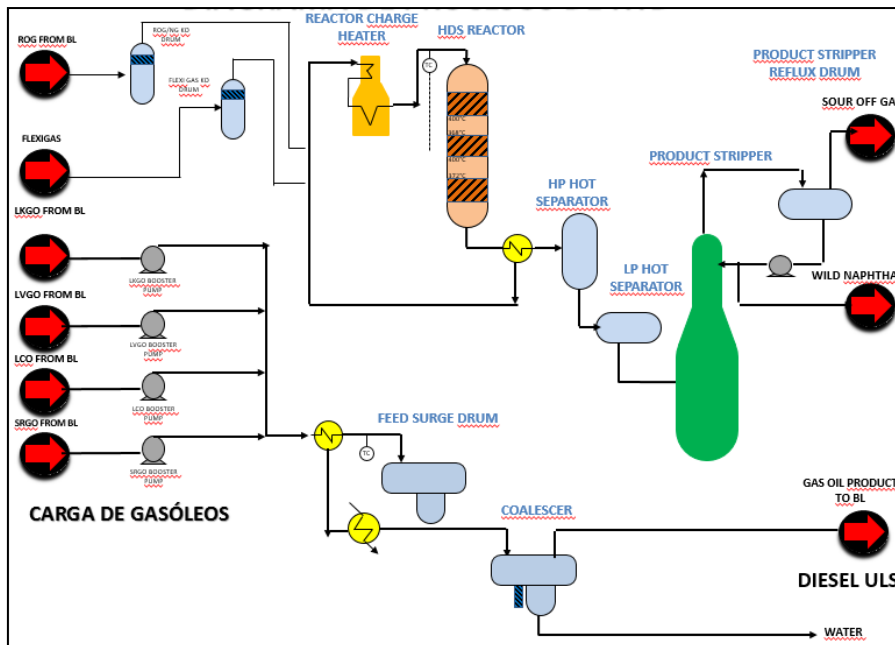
ROG FROM BL

ROG/NG KO DRUM

FLEXI GAS KO DRUM

REACTOR CHARGE HEATER

HDS REACTOR

TC

400°C

400°C

400°C

400°C

PRODUCT STRIPPER REFLUX DRUM

SOUR OFF GA

FLEXIGAS

PRODUCT STRIPPER

HP HOT SEPARATOR

LKGO FROM BL

LKGO BOOSTER PUMP

LP HOT SEPARATOR

WILD NAPHTHA

LVGO FROM BL

LVGO BOOSTER PUMP

LCO FROM BL

LCO BOOSTER PUMP

SRGO FROM BL

SRGO BOOSTER PUMP

FEED SURGE DRUM

TC

CARGA DE GASÓLEOS

COALESCER

GAS OIL PRODUCT TO BL

DIESEL ULS

WATER